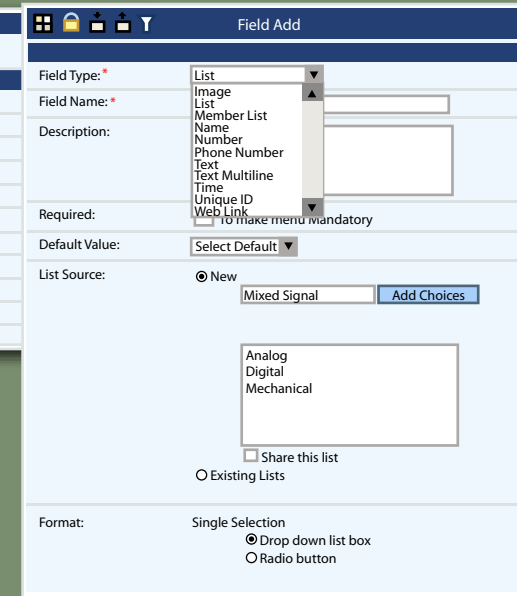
Field Add

Field Type:*
List
Image
List
Member List
Name
Number
Phone Number
Text
Text Multiline
Time
Unique ID
Web Link

Field Name:*

Description:

Required:
To make menu Mandatory

Default Value:
Select Default

List Source:
New
Mixed Signal
Add Choices

Analog
Digital
Mechanical

Share this list
Existing Lists

Format:
Single Selection
Drop down list box
Radio button